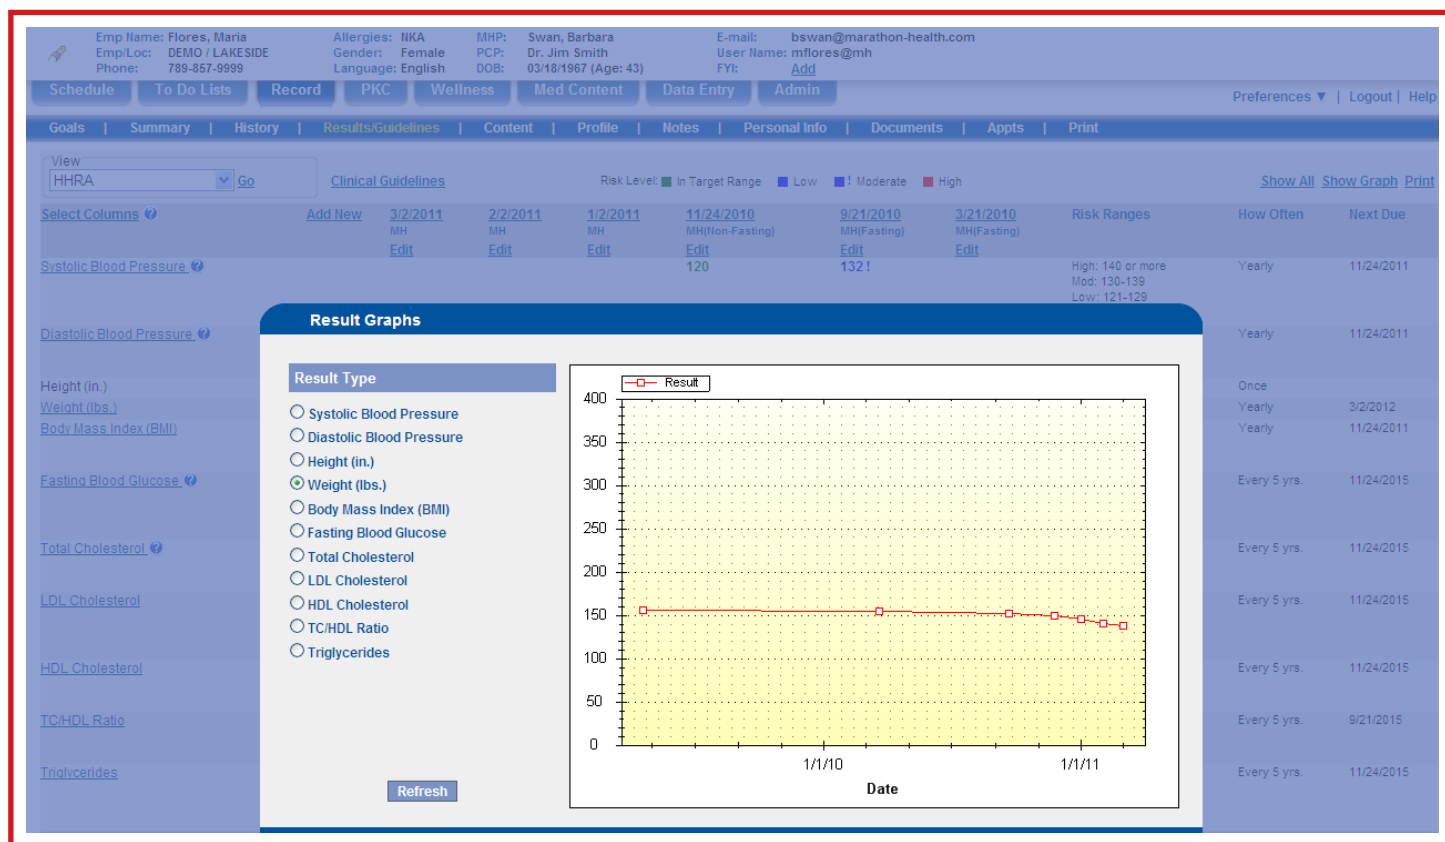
Emp Name: Flores, Maria
Emp/Loc: DEMO / LAKESIDE
Phone: 789-857-9999

Allergies: NKA
Gender: Female
Language: English

MHP: Swan, Barbara
PCP: Dr. Jim Smith
DOB: 03/18/1967 (Age: 43)

E-mail: bswan@marathon-health.com
User Name: mflores@mh
FYI: Add

Schedule | To Do Lists | Record | PKC | Wellness | Med Content | Data Entry | Admin

Preferences ▼ | Logout | Help

Goals | Summary | History | Results/Guidelines | Content | Profile | Notes | Personal Info | Documents | Appts | Print

View
HHRA Go

Clinical Guidelines

Risk Level: In Target Range Low ! Moderate High

Show All Show Graph Print

| Select Columns | Add New | 3/2/2011 MH Edit | 2/2/2011 MH Edit | 1/2/2011 MH Edit | 11/24/2010 MH(Non-Fasting) Edit | 9/21/2010 MH(Fasting) Edit | 3/21/2010 MH(Fasting) Edit | Risk Ranges | How Often | Next Due |
|---|---|---|---|---|---|---|---|---|---|---|
| Systolic Blood Pressure | | | | | 120 | 132 ! | | High: 140 or more Mod: 130-139 Low: 121-129 | Yearly | 11/24/2011 |
| Diastolic Blood Pressure | | | | | | | | | Yearly | 11/24/2011 |
| Height (in.) | | | | | | | | | Once | |
| Weight (lbs.) | | | | | | | | | Yearly | 3/2/2012 |
| Body Mass Index (BMI) | | | | | | | | | Yearly | 11/24/2011 |
| Fasting Blood Glucose | | | | | | | | | Every 5 yrs. | 11/24/2015 |
| Total Cholesterol | | | | | | | | | Every 5 yrs. | 11/24/2015 |
| LDL Cholesterol | | | | | | | | | Every 5 yrs. | 11/24/2015 |
| HDL Cholesterol | | | | | | | | | Every 5 yrs. | 11/24/2015 |
| TC/HDL Ratio | | | | | | | | | Every 5 yrs. | 9/21/2015 |
| Triglycerides | | | | | | | | | Every 5 yrs. | 11/24/2015 |

Result Graphs

Result Type
Systolic Blood Pressure
Diastolic Blood Pressure
Height (in.)
Weight (lbs.)
Body Mass Index (BMI)
Fasting Blood Glucose
Total Cholesterol
LDL Cholesterol
HDL Cholesterol
TC/HDL Ratio
Triglycerides

Refresh

Result
400
350
300
250
200
150
100
50
0
1/1/10
1/1/11
Date